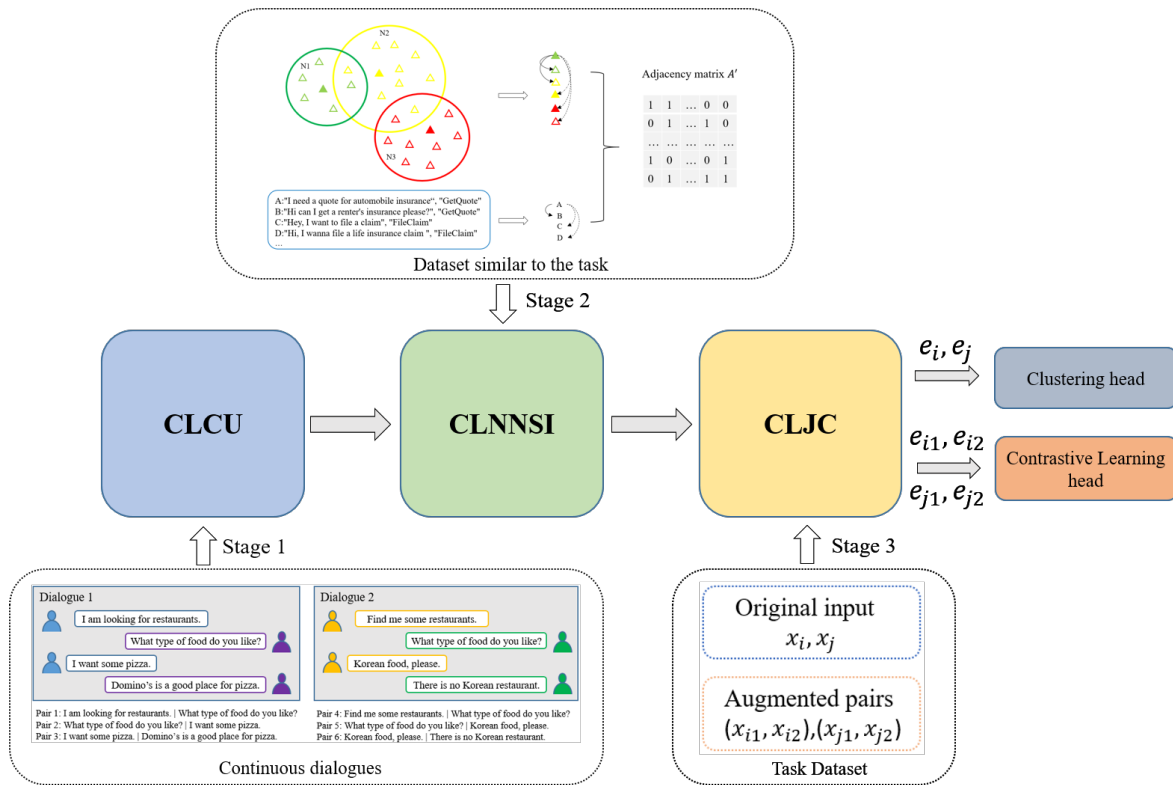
N2

N1

N3

Adjacency matrix $A'$

| 1 | 1 | … | 0 | 0 |
|---|---|---|---|---|
| 0 | 1 | … | 1 | 0 |
| … | … | … | … | … |
| 1 | 0 | … | 0 | 1 |
| 0 | 1 | … | 1 | 1 |

A:"I need a quote for automobile insurance", "GetQuote"
B:"Hi can I get a renter's insurance please?", "GetQuote"
C:"Hey, I want to file a claim", "FileClaim"
D:"Hi, I wanna file a life insurance claim ", "FileClaim"
…

A
B
C
D

Dataset similar to the task

Stage 2

CLCU

CLNNSI

CLJC

$e_i, e_j$

Clustering head

$e_{i1}, e_{i2}$

$e_{j1}, e_{j2}$

Contrastive Learning head

Stage 1

Stage 3

Dialogue 1

I am looking for restaurants.

What type of food do you like?

I want some pizza.

Domino's is a good place for pizza.

Dialogue 2

Find me some restaurants.

What type of food do you like?

Korean food, please.

There is no Korean restaurant.

Pair 1: I am looking for restaurants. | What type of food do you like?
Pair 2: What type of food do you like? | I want some pizza.
Pair 3: I want some pizza. | Domino's is a good place for pizza.

Pair 4: Find me some restaurants. | What type of food do you like?
Pair 5: What type of food do you like? | Korean food, please.
Pair 6: Korean food, please. | There is no Korean restaurant.

Continuous dialogues

Original input
$x_i, x_j$

Augmented pairs
$(x_{i1}, x_{i2}),(x_{j1}, x_{j2})$

Task Dataset